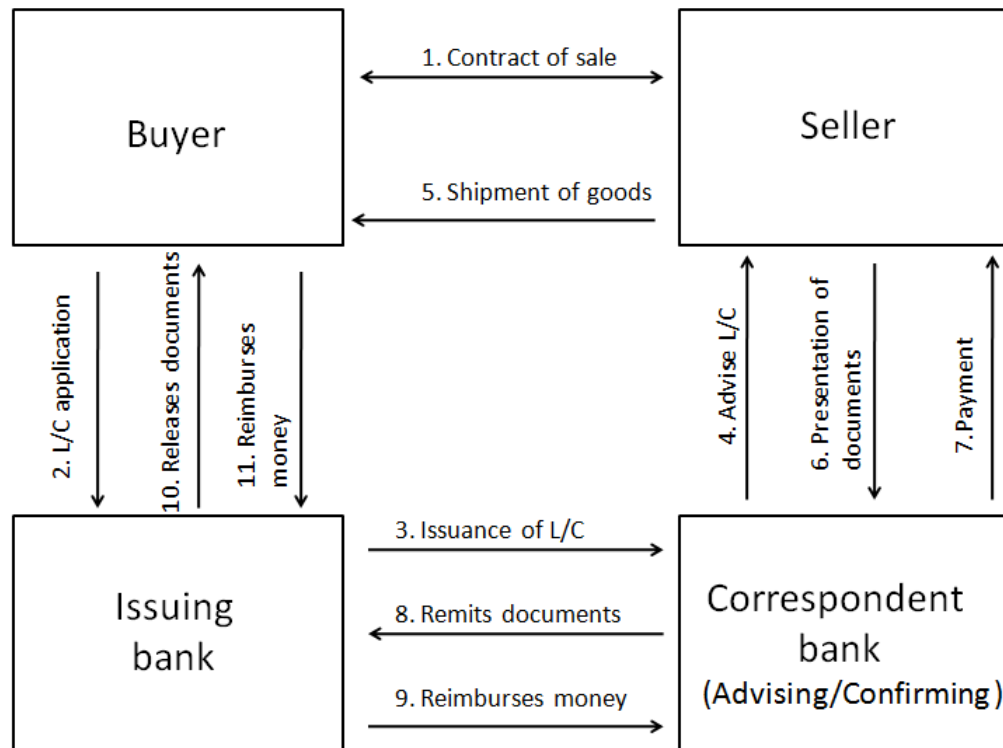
Buyer

1. Contract of sale

Seller

5. Shipment of goods

2. L/C application

10. Releases documents

11. Reimburses money

4. Advise L/C

6. Presentation of documents

7. Payment

Issuing bank

3. Issuance of L/C

8. Remits documents

9. Reimburses money

Correspondent bank (Advising/Confirming)